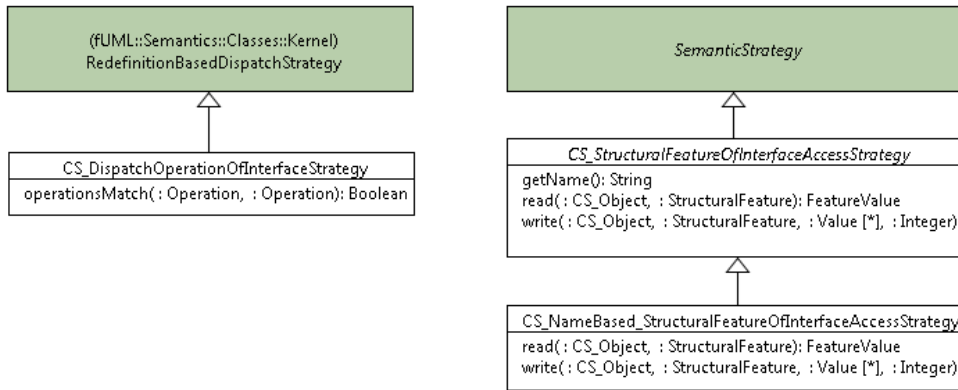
(fUML::Semantics::Classes::Kernel)
RedefinitionBasedDispatchStrategy

CS_DispatchOperationOfInterfaceStrategy

operationsMatch( : Operation, : Operation): Boolean

SemanticStrategy

CS_StructuralFeatureOfInterfaceAccessStrategy

getName(): String
read( : CS_Object, : StructuralFeature): FeatureValue
write( : CS_Object, : StructuralFeature, : Value [*], : Integer)

CS_NameBased_StructuralFeatureOfInterfaceAccessStrategy

read( : CS_Object, : StructuralFeature): FeatureValue
write( : CS_Object, : StructuralFeature, : Value [*], : Integer)